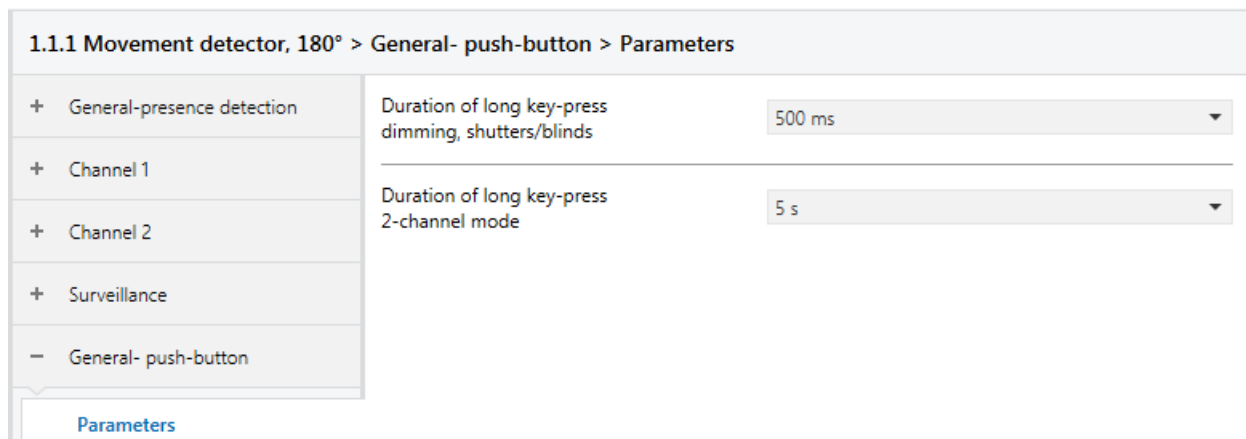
1.1.1 Movement detector, 180° > General- push-button > Parameters

+ General-presence detection

+ Channel 1

+ Channel 2

+ Surveillance

− General- push-button

Parameters

Duration of long key-press dimming, shutters/blinds

500 ms

Duration of long key-press 2-channel mode

5 s